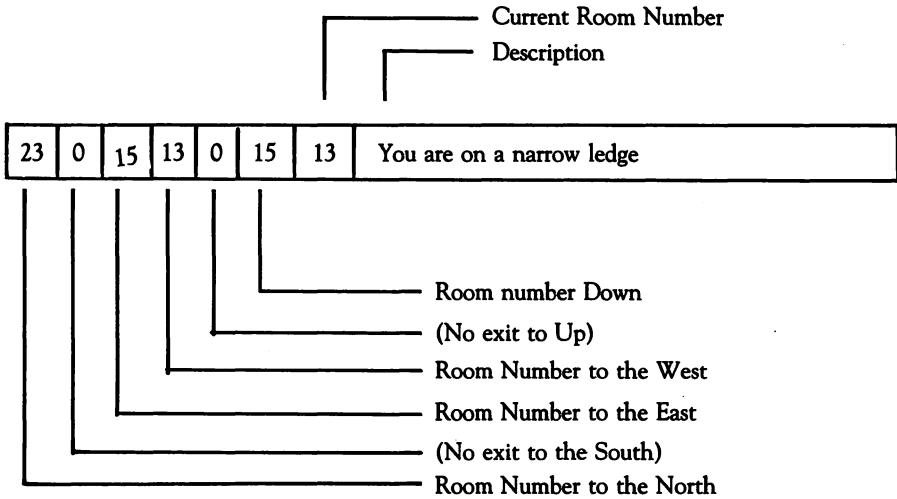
Current Room Number
Description

| 23 | 0 | 15 | 13 | 0 | 15 | 13 | You are on a narrow ledge |
|---|---|---|---|---|---|---|---|

Room number Down
(No exit to Up)
Room Number to the West
Room Number to the East
(No exit to the South)
Room Number to the North